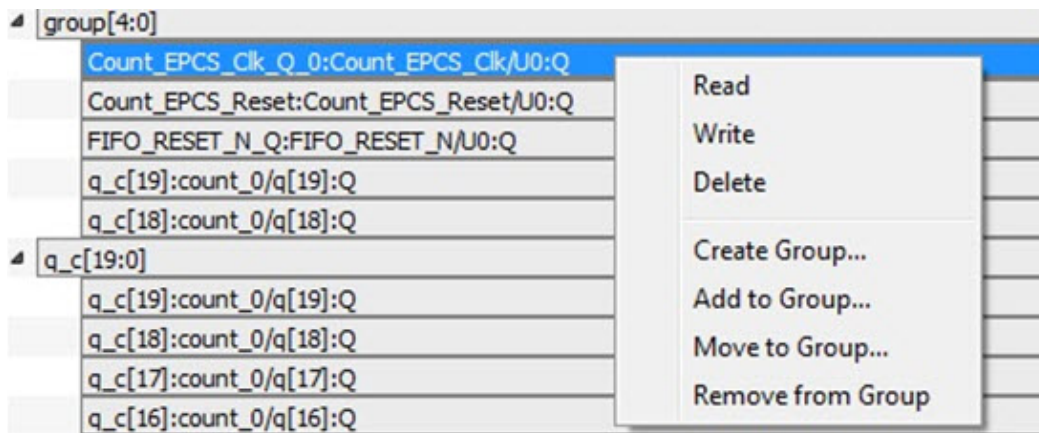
group[4:0]
Count_EPCS_Clk_Q_0:Count_EPCS_Clk/U0:Q
Count_EPCS_Reset:Count_EPCS_Reset/U0:Q
FIFO_RESET_N_Q:FIFO_RESET_N/U0:Q
q_c[19]:count_0/q[19]:Q
q_c[18]:count_0/q[18]:Q
q_c[19:0]
q_c[19]:count_0/q[19]:Q
q_c[18]:count_0/q[18]:Q
q_c[17]:count_0/q[17]:Q
q_c[16]:count_0/q[16]:Q

Read
Write
Delete
Create Group...
Add to Group...
Move to Group...
Remove from Group